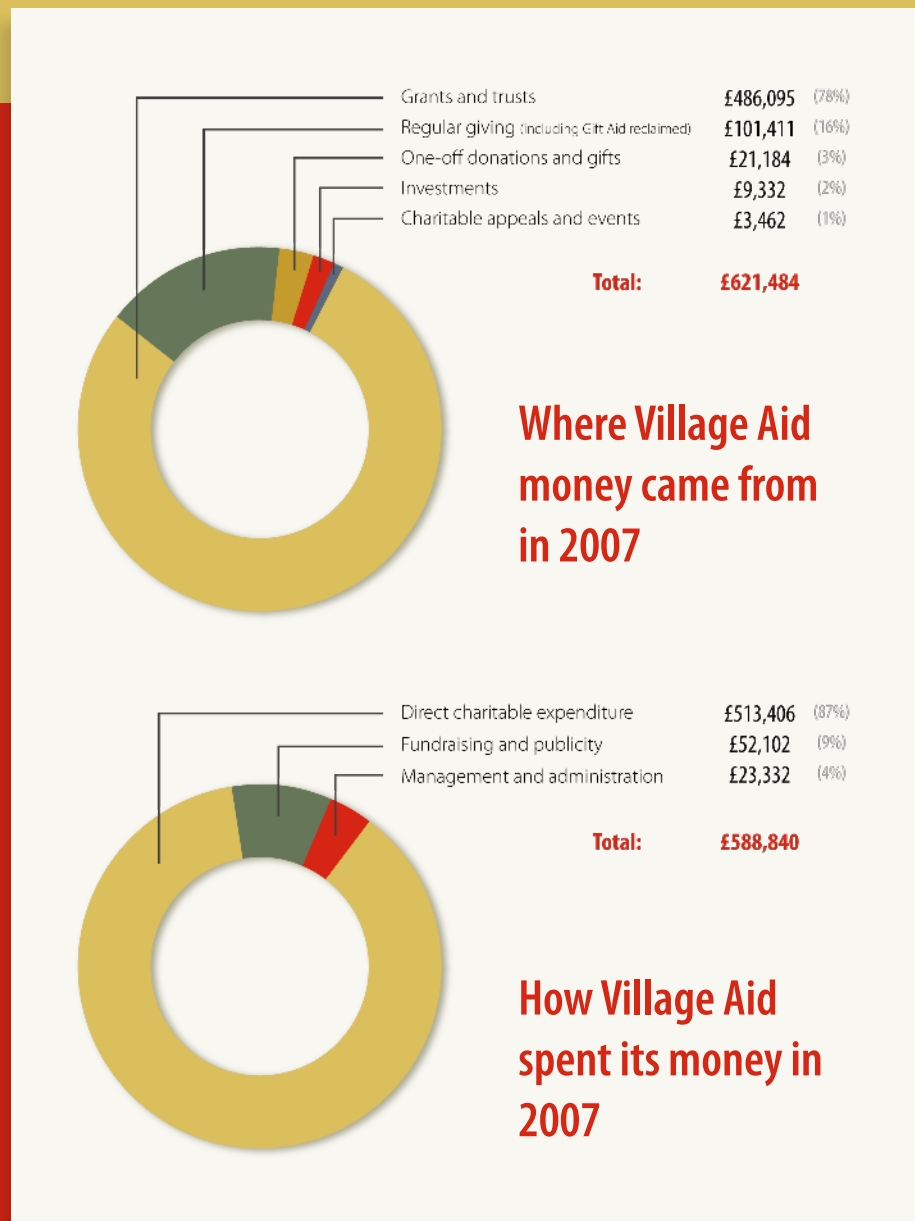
Grants and trusts £486,095 (78%)
Regular giving (including Gift Aid reclaimed) £101,411 (16%)
One-off donations and gifts £21,184 (3%)
Investments £9,332 (2%)
Charitable appeals and events £3,462 (1%)

Total: £621,484

Where Village Aid money came from in 2007

Direct charitable expenditure £513,406 (87%)
Fundraising and publicity £52,102 (9%)
Management and administration £23,332 (4%)

Total: £588,840

How Village Aid spent its money in 2007